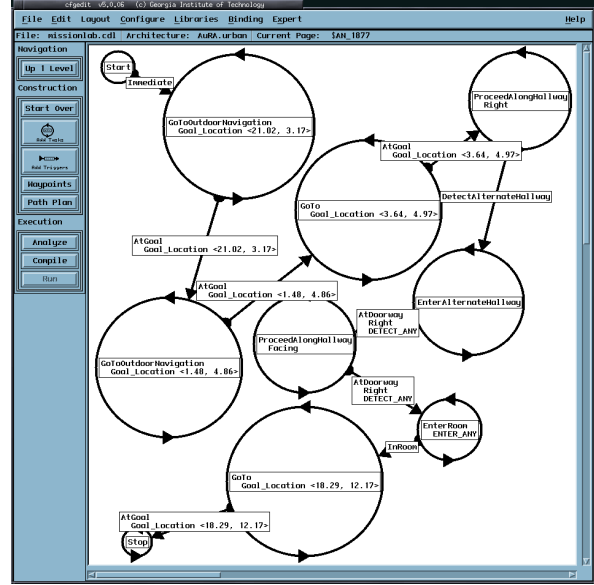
cfgedit v5.0.06 (c) Georgia Institute of Technology

File Edit Layout Configure Libraries Binding Expert Help

File: missionlab.cdl Architecture: AuRA.urban Current Page: $AN_1077

Navigation

Up 1 Level

Construction

Start Over

Add Tasks

Add Triggers

Waypoints

Path Plan

Execution

Analyze

Compile

Run

Start

Immediate

GoToOutdoorNavigation
Goal_Location <21.02, 3.17>

ProceedAlongHallway
Right

AtGoal
Goal_Location <3.64, 4.97>

DetectAlternateHallway

GoTo
Goal_Location <3.64, 4.97>

AtGoal
Goal_Location <21.02, 3.17>

EnterAlternateHallway

AtGoal
Goal_Location <1.48, 4.86>

AtDoorway
Right
DETECT_ANY

ProceedAlongHallway
Facing

GoToOutdoorNavigation
Goal_Location <1.48, 4.86>

AtDoorway
Right
DETECT_ANY

EnterRoom
ENTER_ANY

InRoom

GoTo
Goal_Location <18.29, 12.17>

AtGoal
Goal_Location <18.29, 12.17>

Stop